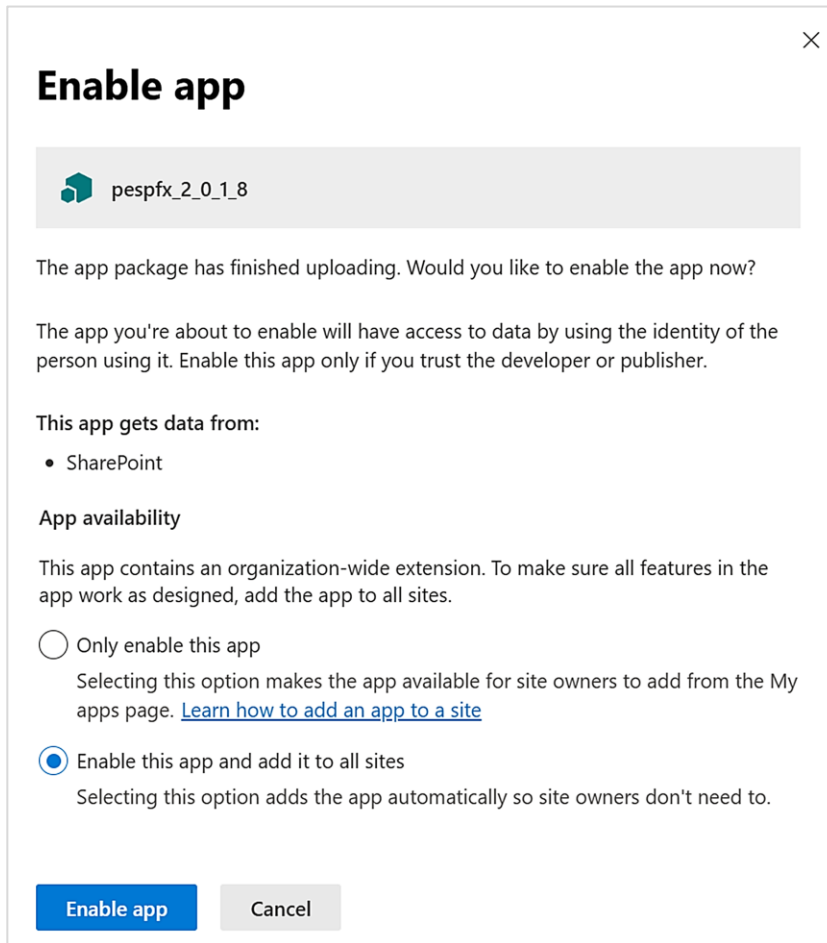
×

Enable app

pespfx_2_0_1_8

The app package has finished uploading. Would you like to enable the app now?

The app you're about to enable will have access to data by using the identity of the person using it. Enable this app only if you trust the developer or publisher.

This app gets data from:

• SharePoint

App availability

This app contains an organization-wide extension. To make sure all features in the app work as designed, add the app to all sites.

Only enable this app

Selecting this option makes the app available for site owners to add from the My apps page. Learn how to add an app to a site

Enable this app and add it to all sites

Selecting this option adds the app automatically so site owners don't need to.

Enable app

Cancel